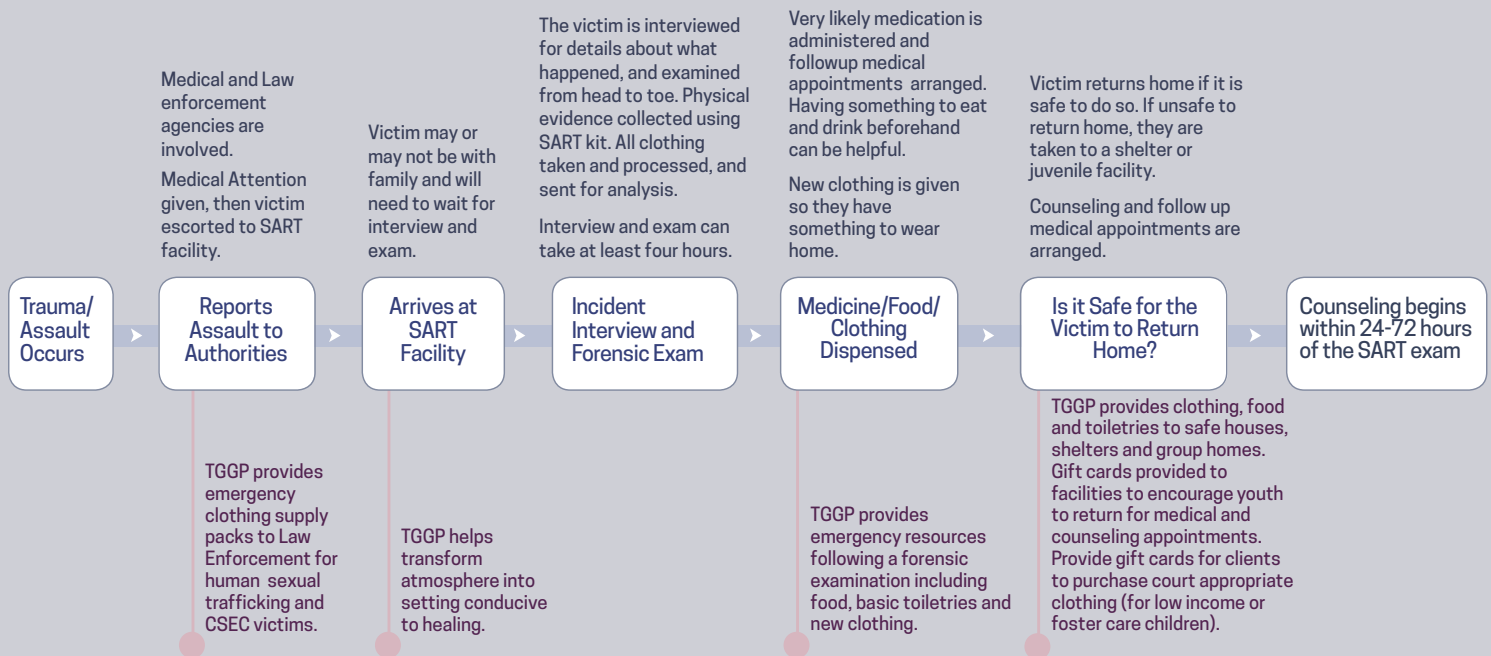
Trauma/ Assault Occurs

Medical and Law enforcement agencies are involved.

Medical Attention given, then victim escorted to SART facility.

Reports Assault to Authorities

TGGP provides emergency clothing supply packs to Law Enforcement for human sexual trafficking and CSEC victims.

Victim may or may not be with family and will need to wait for interview and exam.

Arrives at SART Facility

TGGP helps transform atmosphere into setting conducive to healing.

The victim is interviewed for details about what happened, and examined from head to toe. Physical evidence collected using SART kit. All clothing taken and processed, and sent for analysis.

Interview and exam can take at least four hours.

Incident Interview and Forensic Exam

Very likely medication is administered and followup medical appointments arranged. Having something to eat and drink beforehand can be helpful.

New clothing is given so they have something to wear home.

Medicine/Food/ Clothing Dispensed

TGGP provides emergency resources following a forensic examination including food, basic toiletries and new clothing.

Victim returns home if it is safe to do so. If unsafe to return home, they are taken to a shelter or juvenile facility.

Counseling and follow up medical appointments are arranged.

Is it Safe for the Victim to Return Home?

TGGP provides clothing, food and toiletries to safe houses, shelters and group homes. Gift cards provided to facilities to encourage youth to return for medical and counseling appointments. Provide gift cards for clients to purchase court appropriate clothing (for low income or foster care children).

Counseling begins within 24-72 hours of the SART exam